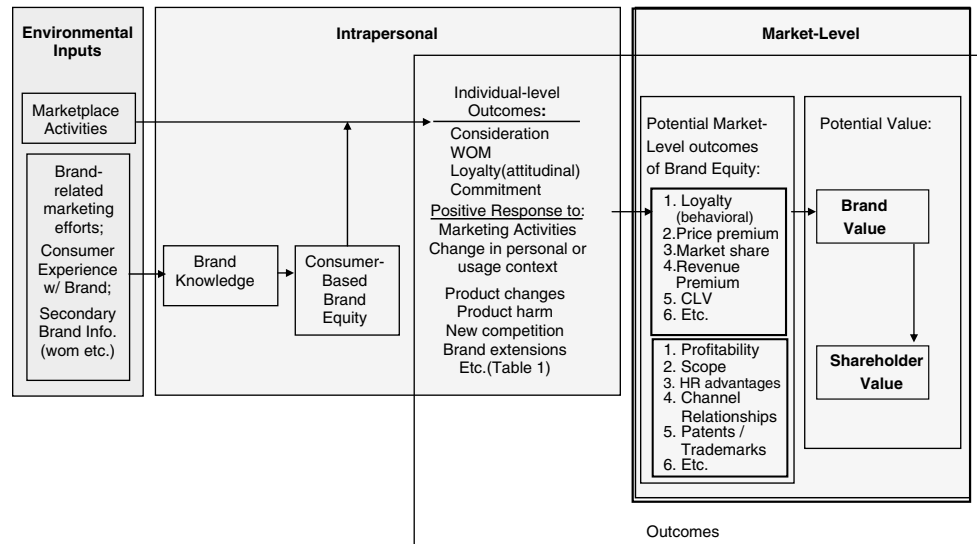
Environmental Inputs

Marketplace Activities

Brand-related marketing efforts; Consumer Experience w/ Brand; Secondary Brand Info. (wom etc.)

Intrapersonal

Brand Knowledge

Consumer-Based Brand Equity

Individual-level Outcomes:
Consideration
WOM
Loyalty(attitudinal)
Commitment
Positive Response to:
Marketing Activities
Change in personal or usage context
Product changes
Product harm
New competition
Brand extensions
Etc.(Table 1)

Market-Level

Potential Market-Level outcomes of Brand Equity:

1. Loyalty (behavioral)
2.Price premium
3.Market share
4.Revenue Premium
5. CLV
6. Etc.

1. Profitability
2. Scope
3. HR advantages
4. Channel Relationships
5. Patents / Trademarks
6. Etc.

Potential Value:

Brand Value

Shareholder Value

Outcomes